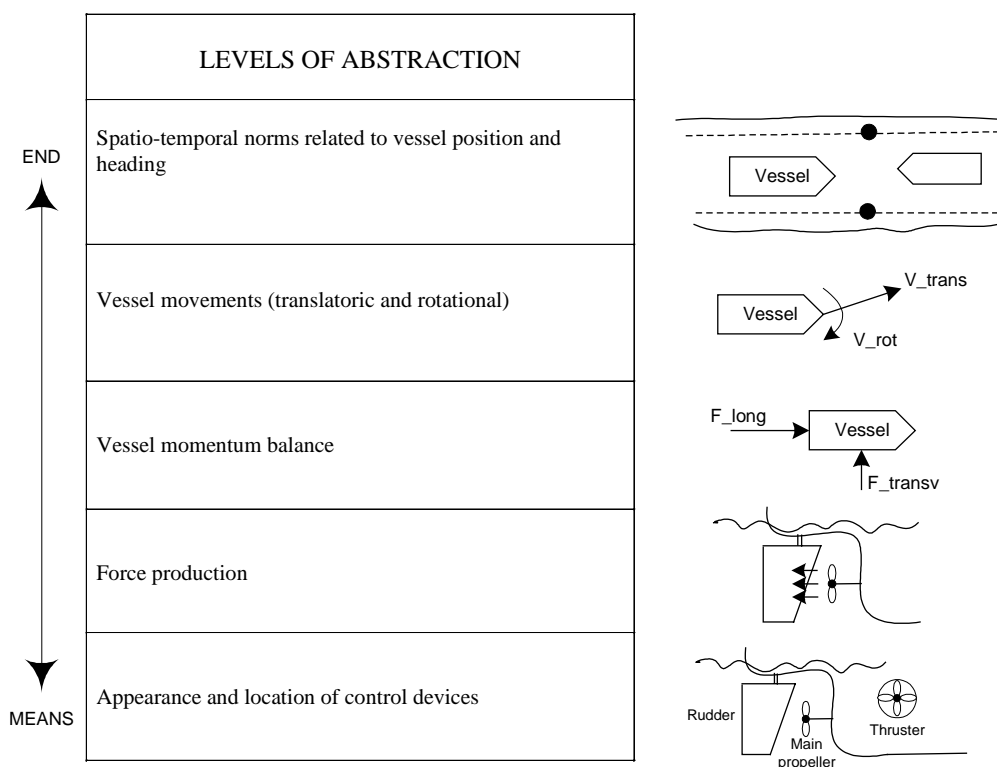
| LEVELS OF ABSTRACTION |
|---|
| Spatio-temporal norms related to vessel position and heading |
| Vessel movements (translatoric and rotational) |
| Vessel momentum balance |
| Force production |
| Appearance and location of control devices |

END

MEANS

Vessel

Vessel
V_trans
V_rot

F_long
Vessel
F_transv

Rudder
Main propeller
Thruster